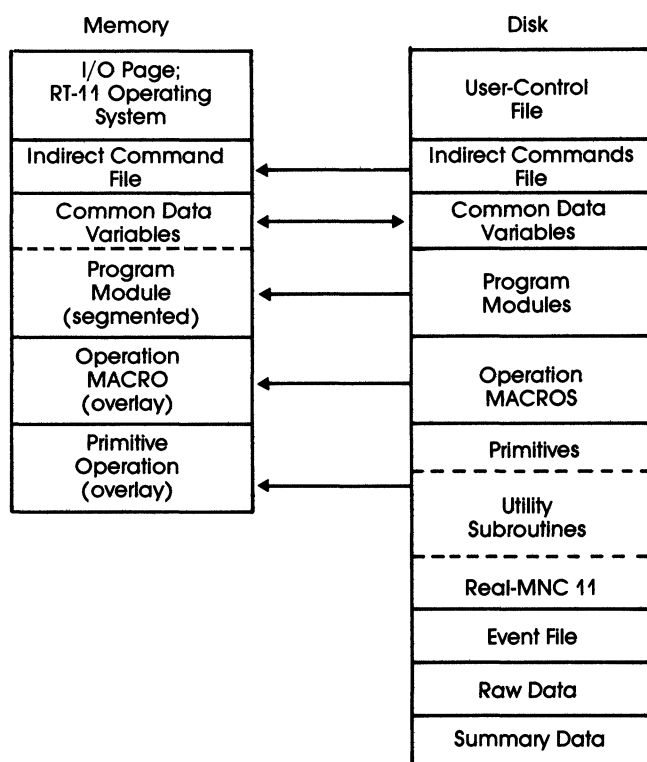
Memory

I/O Page; RT-11 Operating System

Indirect Command File

Common Data Variables

Program Module (segmented)

Operation MACRO (overlay)

Primitive Operation (overlay)

Disk

User-Control File

Indirect Commands File

Common Data Variables

Program Modules

Operation MACROS

Primitives

Utility Subroutines

Real-MNC 11

Event File

Raw Data

Summary Data